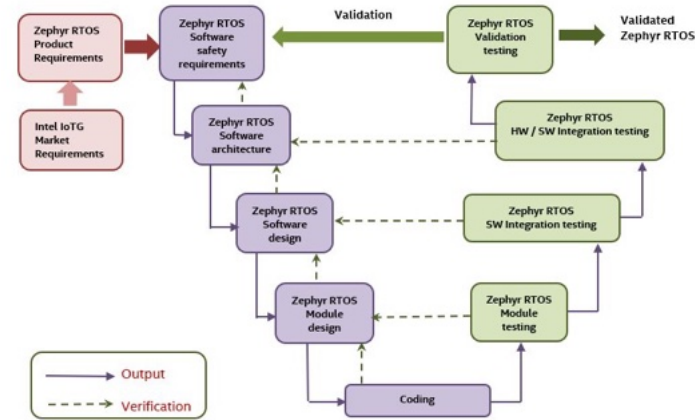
Zephyr RTOS Product Requirements

Intel IoTG Market Requirements

Zephyr RTOS Software safety requirements

Validation

Zephyr RTOS Validation testing

Validated Zephyr RTOS

Zephyr RTOS Software architecture

Zephyr RTOS HW / SW Integration testing

Zephyr RTOS Software design

Zephyr RTOS SW Integration testing

Zephyr RTOS Module design

Zephyr RTOS Module testing

Coding

Output

Verification